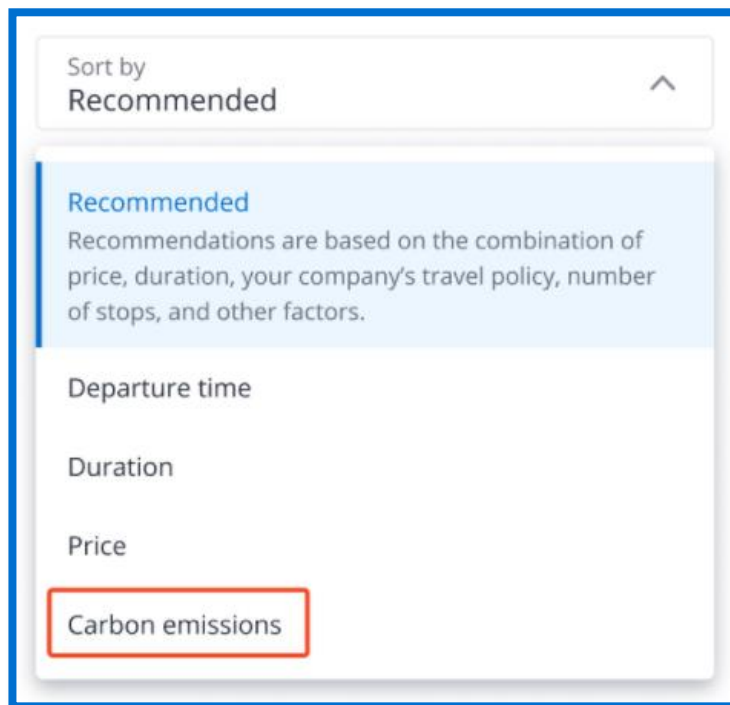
Sort by
Recommended

Recommended
Recommendations are based on the combination of price, duration, your company's travel policy, number of stops, and other factors.

Departure time

Duration

Price

Carbon emissions